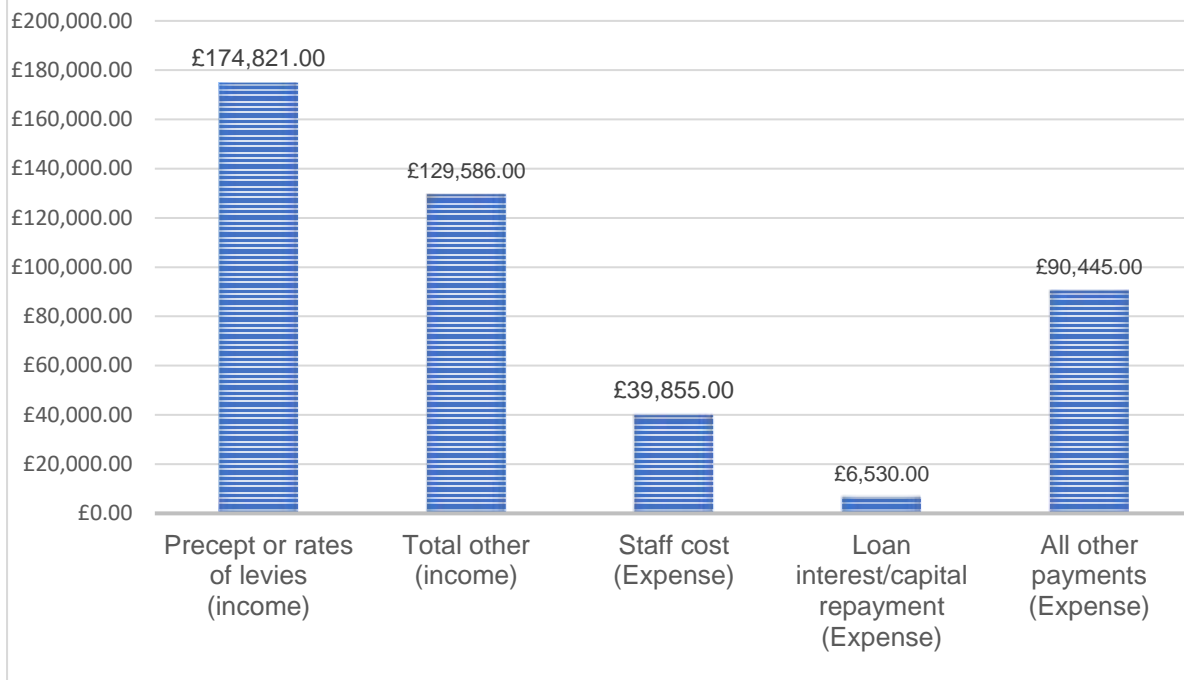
£200,000.00
£180,000.00
£160,000.00
£140,000.00
£120,000.00
£100,000.00
£80,000.00
£60,000.00
£40,000.00
£20,000.00
£0.00

£174,821.00
£129,586.00
£39,855.00
£6,530.00
£90,445.00

Precept or rates of levies (income)
Total other (income)
Staff cost (Expense)
Loan interest/capital repayment (Expense)
All other payments (Expense)